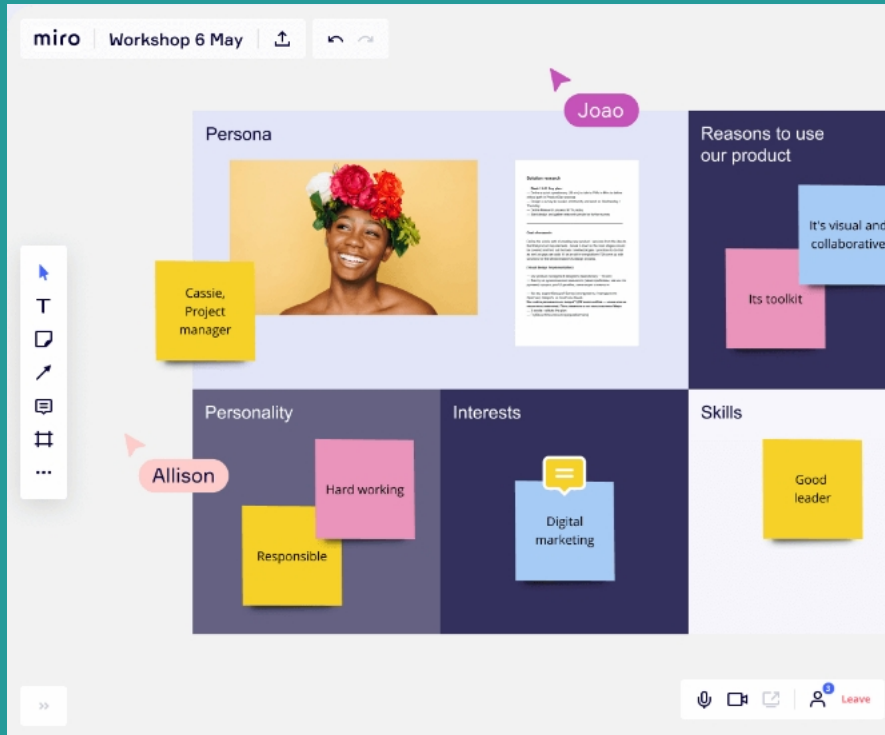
miro | Workshop 6 May

Joao

Persona

Cassie, Project manager

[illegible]

Reasons to use our product

It's visual and collaborative

Its toolkit

Personality

Hard working

Responsible

Interests

Digital marketing

Skills

Good leader

Allison

»

3

Leave